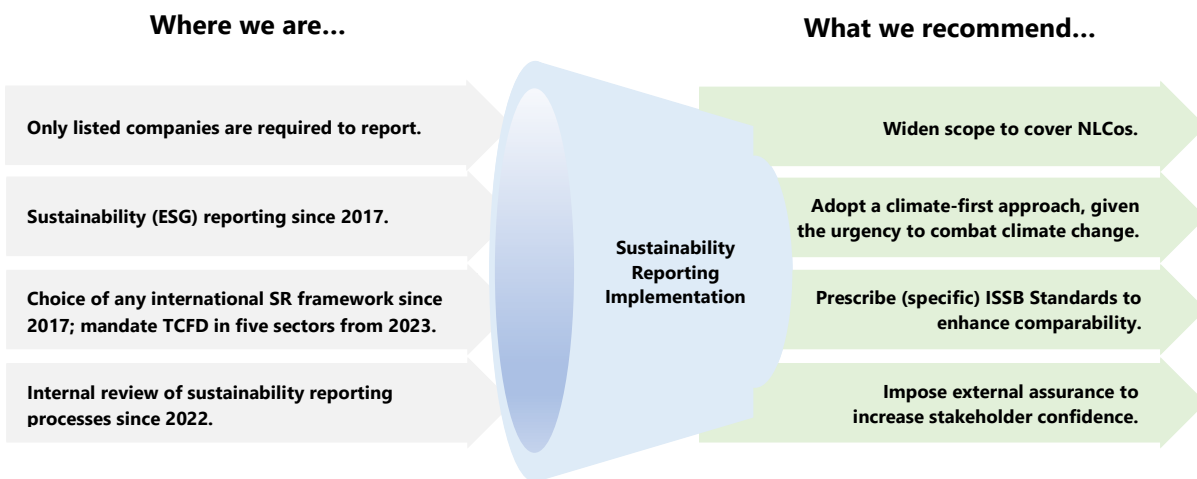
Where we are…

Only listed companies are required to report.

Sustainability (ESG) reporting since 2017.

Choice of any international SR framework since 2017; mandate TCFD in five sectors from 2023.

Internal review of sustainability reporting processes since 2022.

Sustainability Reporting Implementation

What we recommend…

Widen scope to cover NLCos.

Adopt a climate-first approach, given the urgency to combat climate change.

Prescribe (specific) ISSB Standards to enhance comparability.

Impose external assurance to increase stakeholder confidence.